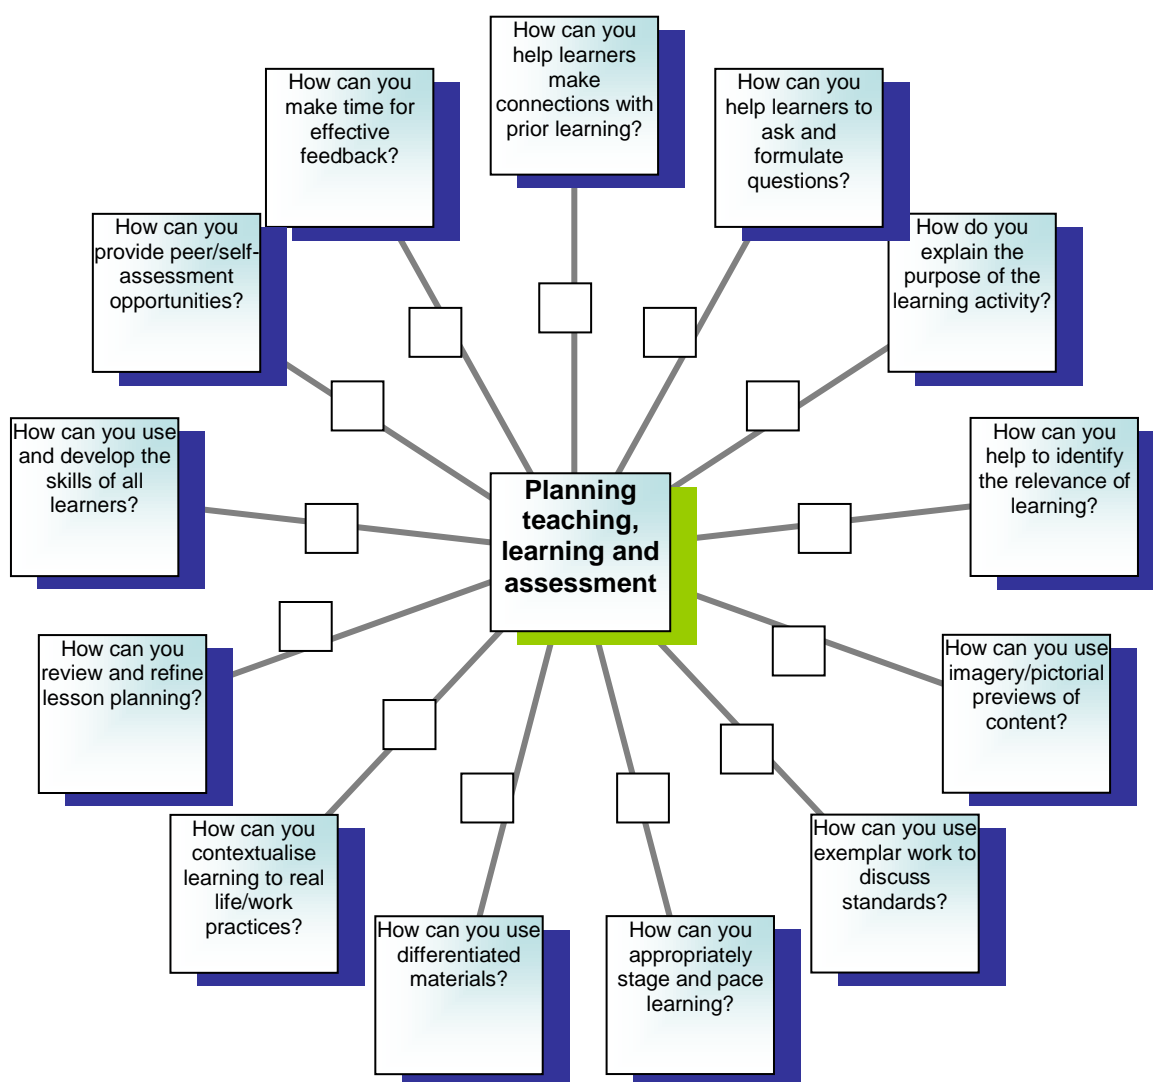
Planning teaching, learning and assessment

How can you help learners make connections with prior learning?

How can you help learners to ask and formulate questions?

How do you explain the purpose of the learning activity?

How can you help to identify the relevance of learning?

How can you use imagery/pictorial previews of content?

How can you use exemplar work to discuss standards?

How can you appropriately stage and pace learning?

How can you use differentiated materials?

How can you contextualise learning to real life/work practices?

How can you review and refine lesson planning?

How can you use and develop the skills of all learners?

How can you provide peer/self-assessment opportunities?

How can you make time for effective feedback?